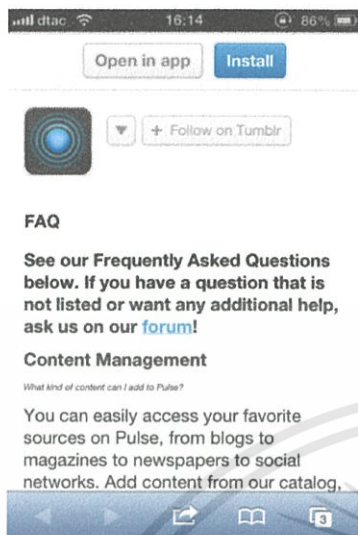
dtac 16:14 86%

Open in app
Install

+ Follow on Tumblr

FAQ

See our Frequently Asked Questions below. If you have a question that is not listed or want any additional help, ask us on our forum!

Content Management

What kind of content can I add to Pulse?

You can easily access your favorite sources on Pulse, from blogs to magazines to newspapers to social networks. Add content from our catalog,

3